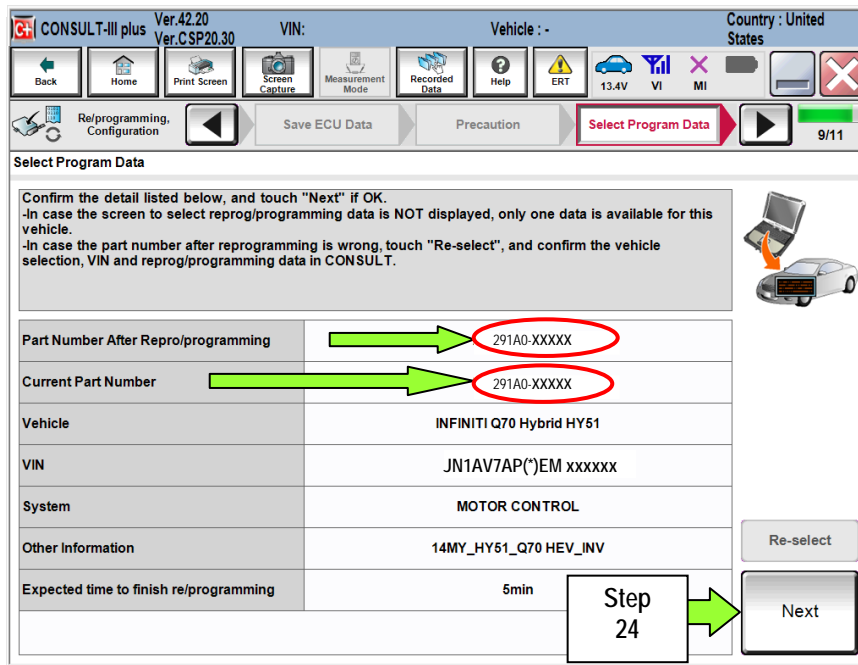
CONSULT-III plus Ver.42.20 Ver.CSP20.30 VIN: Vehicle : - Country : United States

Back Home Print Screen Screen Capture Measurement Mode Recorded Data Help ERT 13.4V VI MI

Re/programming, Configuration Save ECU Data Precaution Select Program Data 9/11

Select Program Data

Confirm the detail listed below, and touch "Next" if OK.
-In case the screen to select reprog/programming data is NOT displayed, only one data is available for this vehicle.
-In case the part number after reprogramming is wrong, touch "Re-select", and confirm the vehicle selection, VIN and reprog/programming data in CONSULT.

| | |
|---|---|
| Part Number After Repro/programming | 291A0-XXXXX |
| Current Part Number | 291A0-XXXXX |
| Vehicle | INFINITI Q70 Hybrid HY51 |
| VIN | JN1AV7AP(*)EM xxxxxx |
| System | MOTOR CONTROL |
| Other Information | 14MY_HY51_Q70 HEV_INV |
| Expected time to finish re/programming | 5min |

Re-select

Step 24

Next